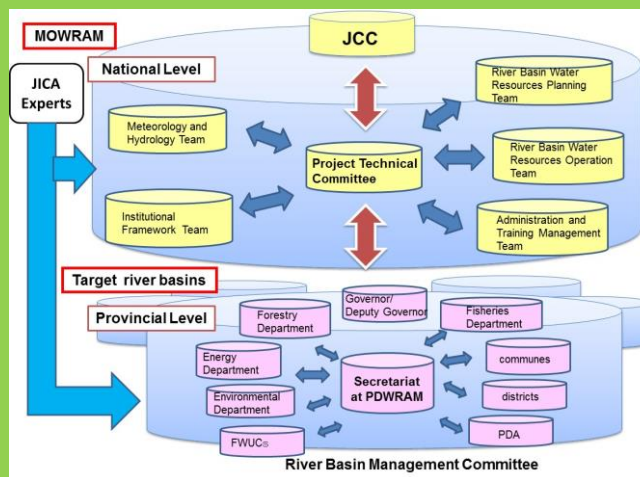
MOWRAM

JCC

JICA Experts

National Level

River Basin Water Resources Planning Team

Meteorology and Hydrology Team

Project Technical Committee

River Basin Water Resources Operation Team

Institutional Framework Team

Administration and Training Management Team

Target river basins

Provincial Level

Forestry Department

Governor/ Deputy Governor

Fisheries Department

Energy Department

communes

Secretariat at PDWRAM

Environmental Department

districts

FWUCs

PDA

River Basin Management Committee